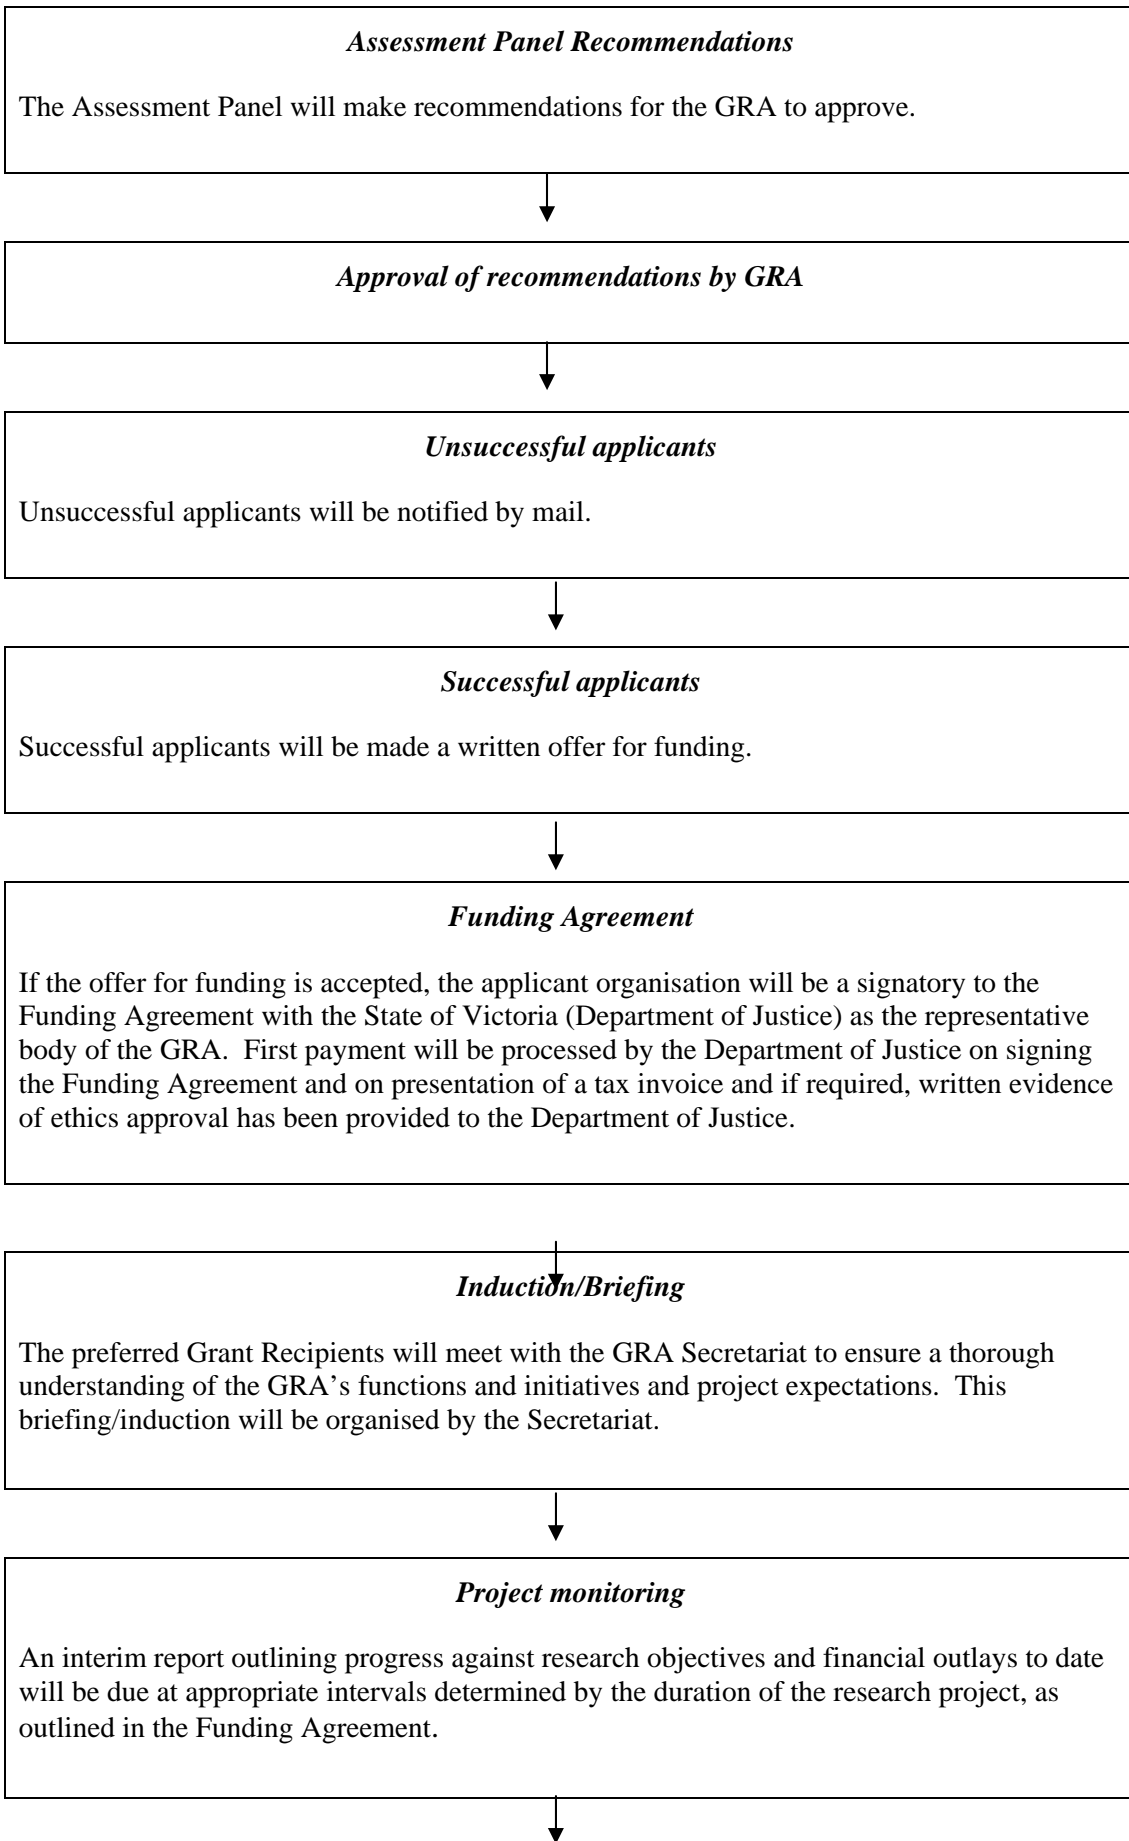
Assessment Panel Recommendations

The Assessment Panel will make recommendations for the GRA to approve.

Approval of recommendations by GRA

Unsuccessful applicants

Unsuccessful applicants will be notified by mail.

Successful applicants

Successful applicants will be made a written offer for funding.

Funding Agreement

If the offer for funding is accepted, the applicant organisation will be a signatory to the Funding Agreement with the State of Victoria (Department of Justice) as the representative body of the GRA. First payment will be processed by the Department of Justice on signing the Funding Agreement and on presentation of a tax invoice and if required, written evidence of ethics approval has been provided to the Department of Justice.

Induction/Briefing

The preferred Grant Recipients will meet with the GRA Secretariat to ensure a thorough understanding of the GRA's functions and initiatives and project expectations. This briefing/induction will be organised by the Secretariat.

Project monitoring

An interim report outlining progress against research objectives and financial outlays to date will be due at appropriate intervals determined by the duration of the research project, as outlined in the Funding Agreement.